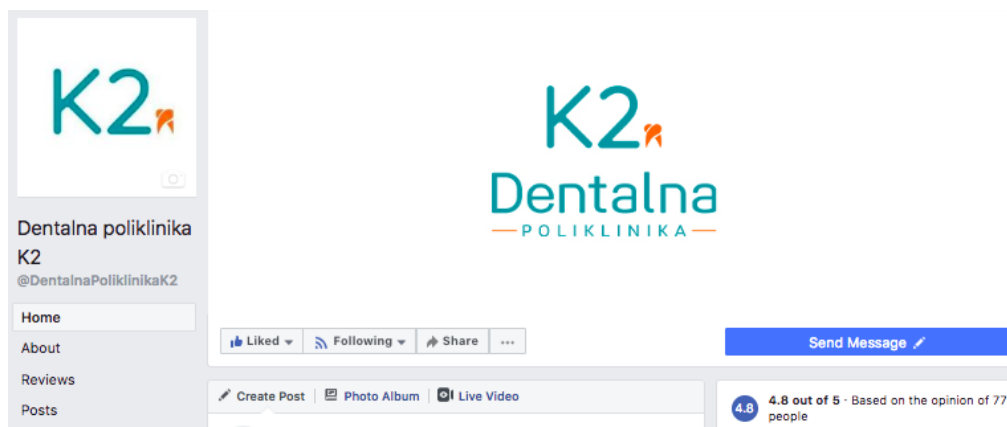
K2

Dentalna poliklinika K2
@DentalnaPoliklinikaK2

Home
About
Reviews
Posts

K2
Dentalna
POLIKLINIKA

Liked
Following
Share
...

Send Message

Create Post
Photo Album
Live Video

4.8
4.8 out of 5 · Based on the opinion of 77 people